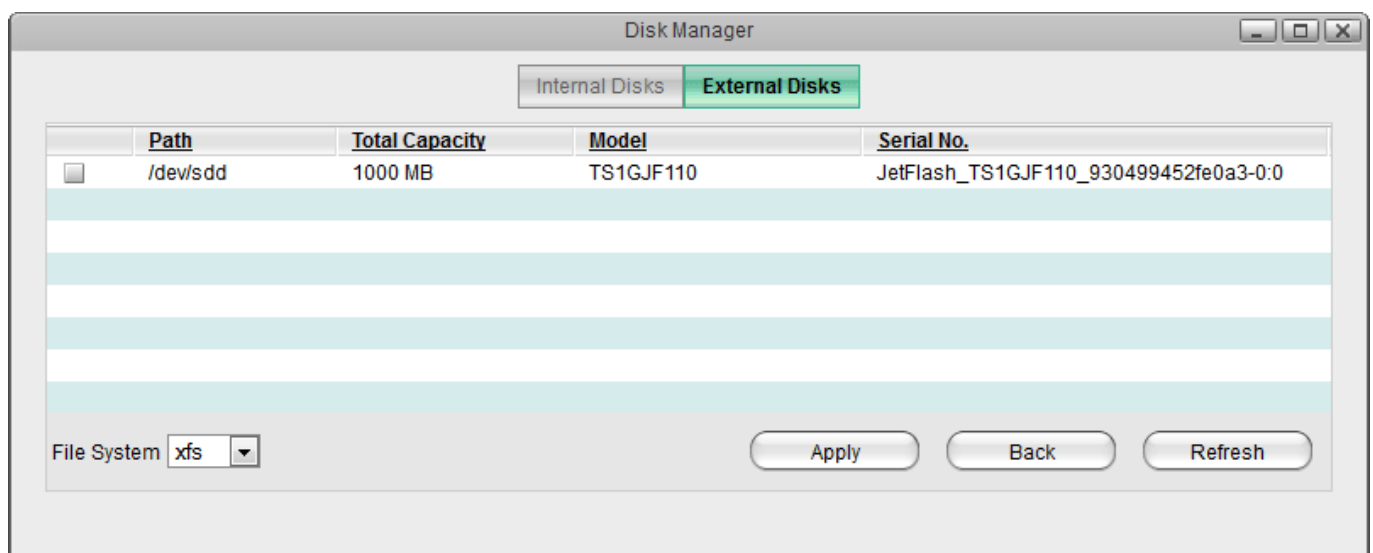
Disk Manager

Internal Disks External Disks

| | Path | Total Capacity | Model | Serial No. |
|---|---|---|---|---|
| | /dev/sdd | 1000 MB | TS1GJF110 | JetFlash_TS1GJF110_930499452fe0a3-0:0 |

File System xfs

Apply Back Refresh